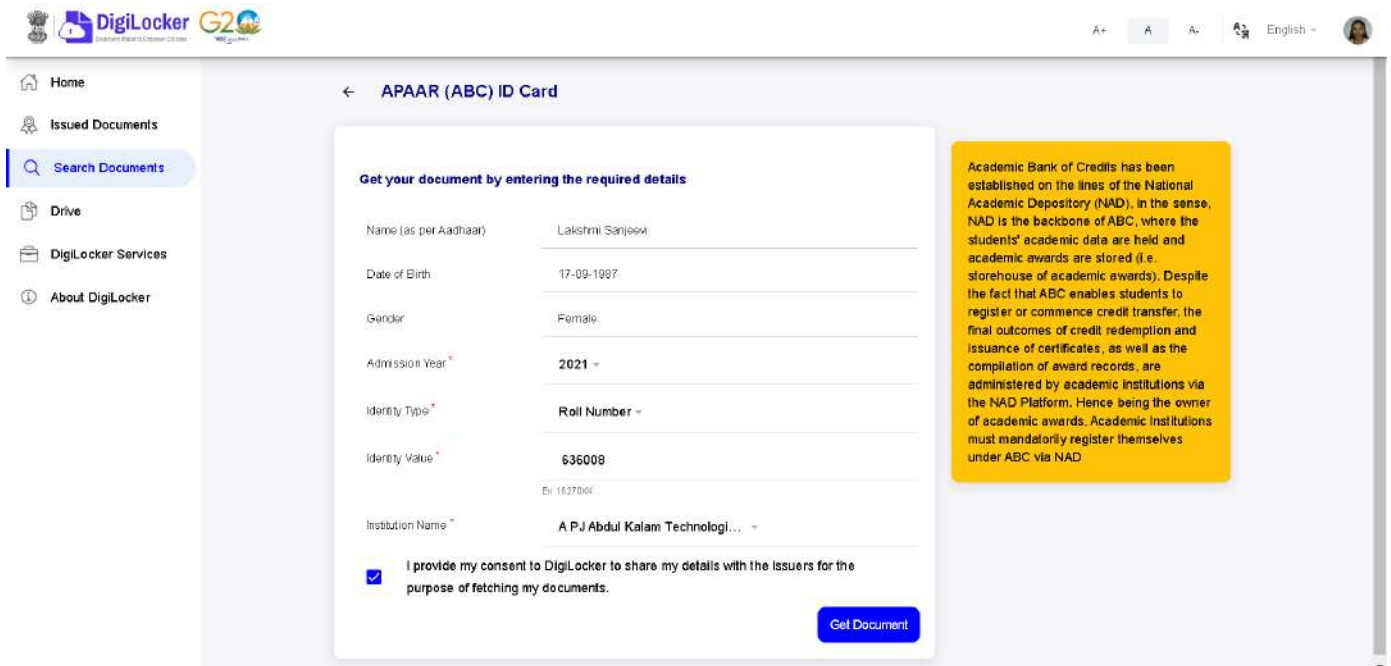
DigiLocker G20

A+ A A- English

Home

Issued Documents

Search Documents

Drive

DigiLocker Services

About DigiLocker

← APAAR (ABC) ID Card

Get your document by entering the required details

Name (as per Aadhaar) Lakshmi Sanjeevi

Date of Birth 17-09-1987

Gender Female

Admission Year* 2021

Identity Type* Roll Number

Identity Value* 636008

Ex: 16270XX

Institution Name* A P J Abdul Kalam Technologi...

I provide my consent to DigiLocker to share my details with the Issuers for the purpose of fetching my documents.

Get Document

Academic Bank of Credits has been established on the lines of the National Academic Depository (NAD), in the sense, NAD is the backbone of ABC, where the students' academic data are held and academic awards are stored (i.e. storehouse of academic awards). Despite the fact that ABC enables students to register or commence credit transfer, the final outcomes of credit redemption and issuance of certificates, as well as the compilation of award records, are administered by academic institutions via the NAD Platform. Hence being the owner of academic awards, Academic Institutions must mandatorily register themselves under ABC via NAD